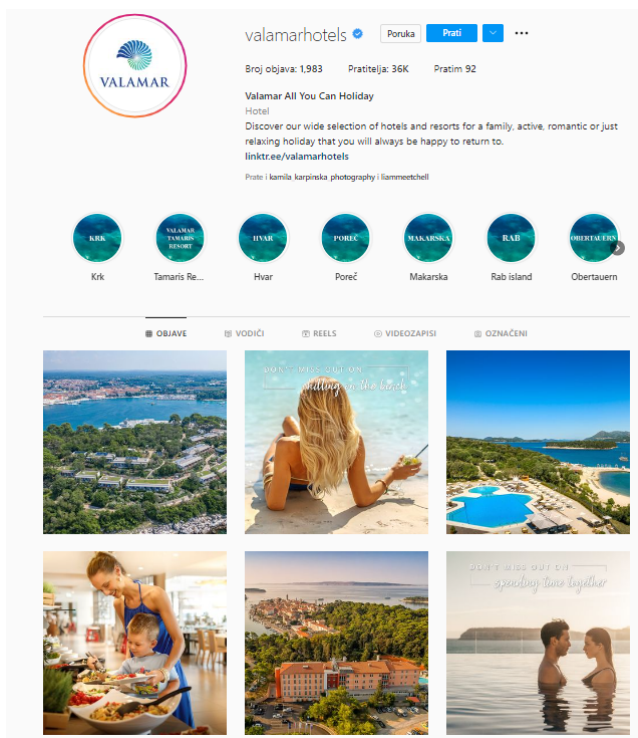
VALAMAR

valamarhotels

Poruka

Prati

Broj objava: 1,983

Pratitelja: 36K

Pratim 92

Valamar All You Can Holiday

Hotel

Discover our wide selection of hotels and resorts for a family, active, romantic or just relaxing holiday that you will always be happy to return to.

linktr.ee/valamarhotels

Prate i kamila_karpinska_photography i liammeetchell

KRK
Krk

VALAMAR TAMARIS RESORT
Tamaris Re...

HVAR
Hvar

POREČ
Poreč

MAKARSKA
Makarska

RAB
Rab island

OBERTAUERN
Obertauern

OBJAVE

VODIČI

REELS

VIDEOZAPISI

OZNAČENI

DON'T MISS OUT ON
chilling on the beach

DON'T MISS OUT ON
spending time together